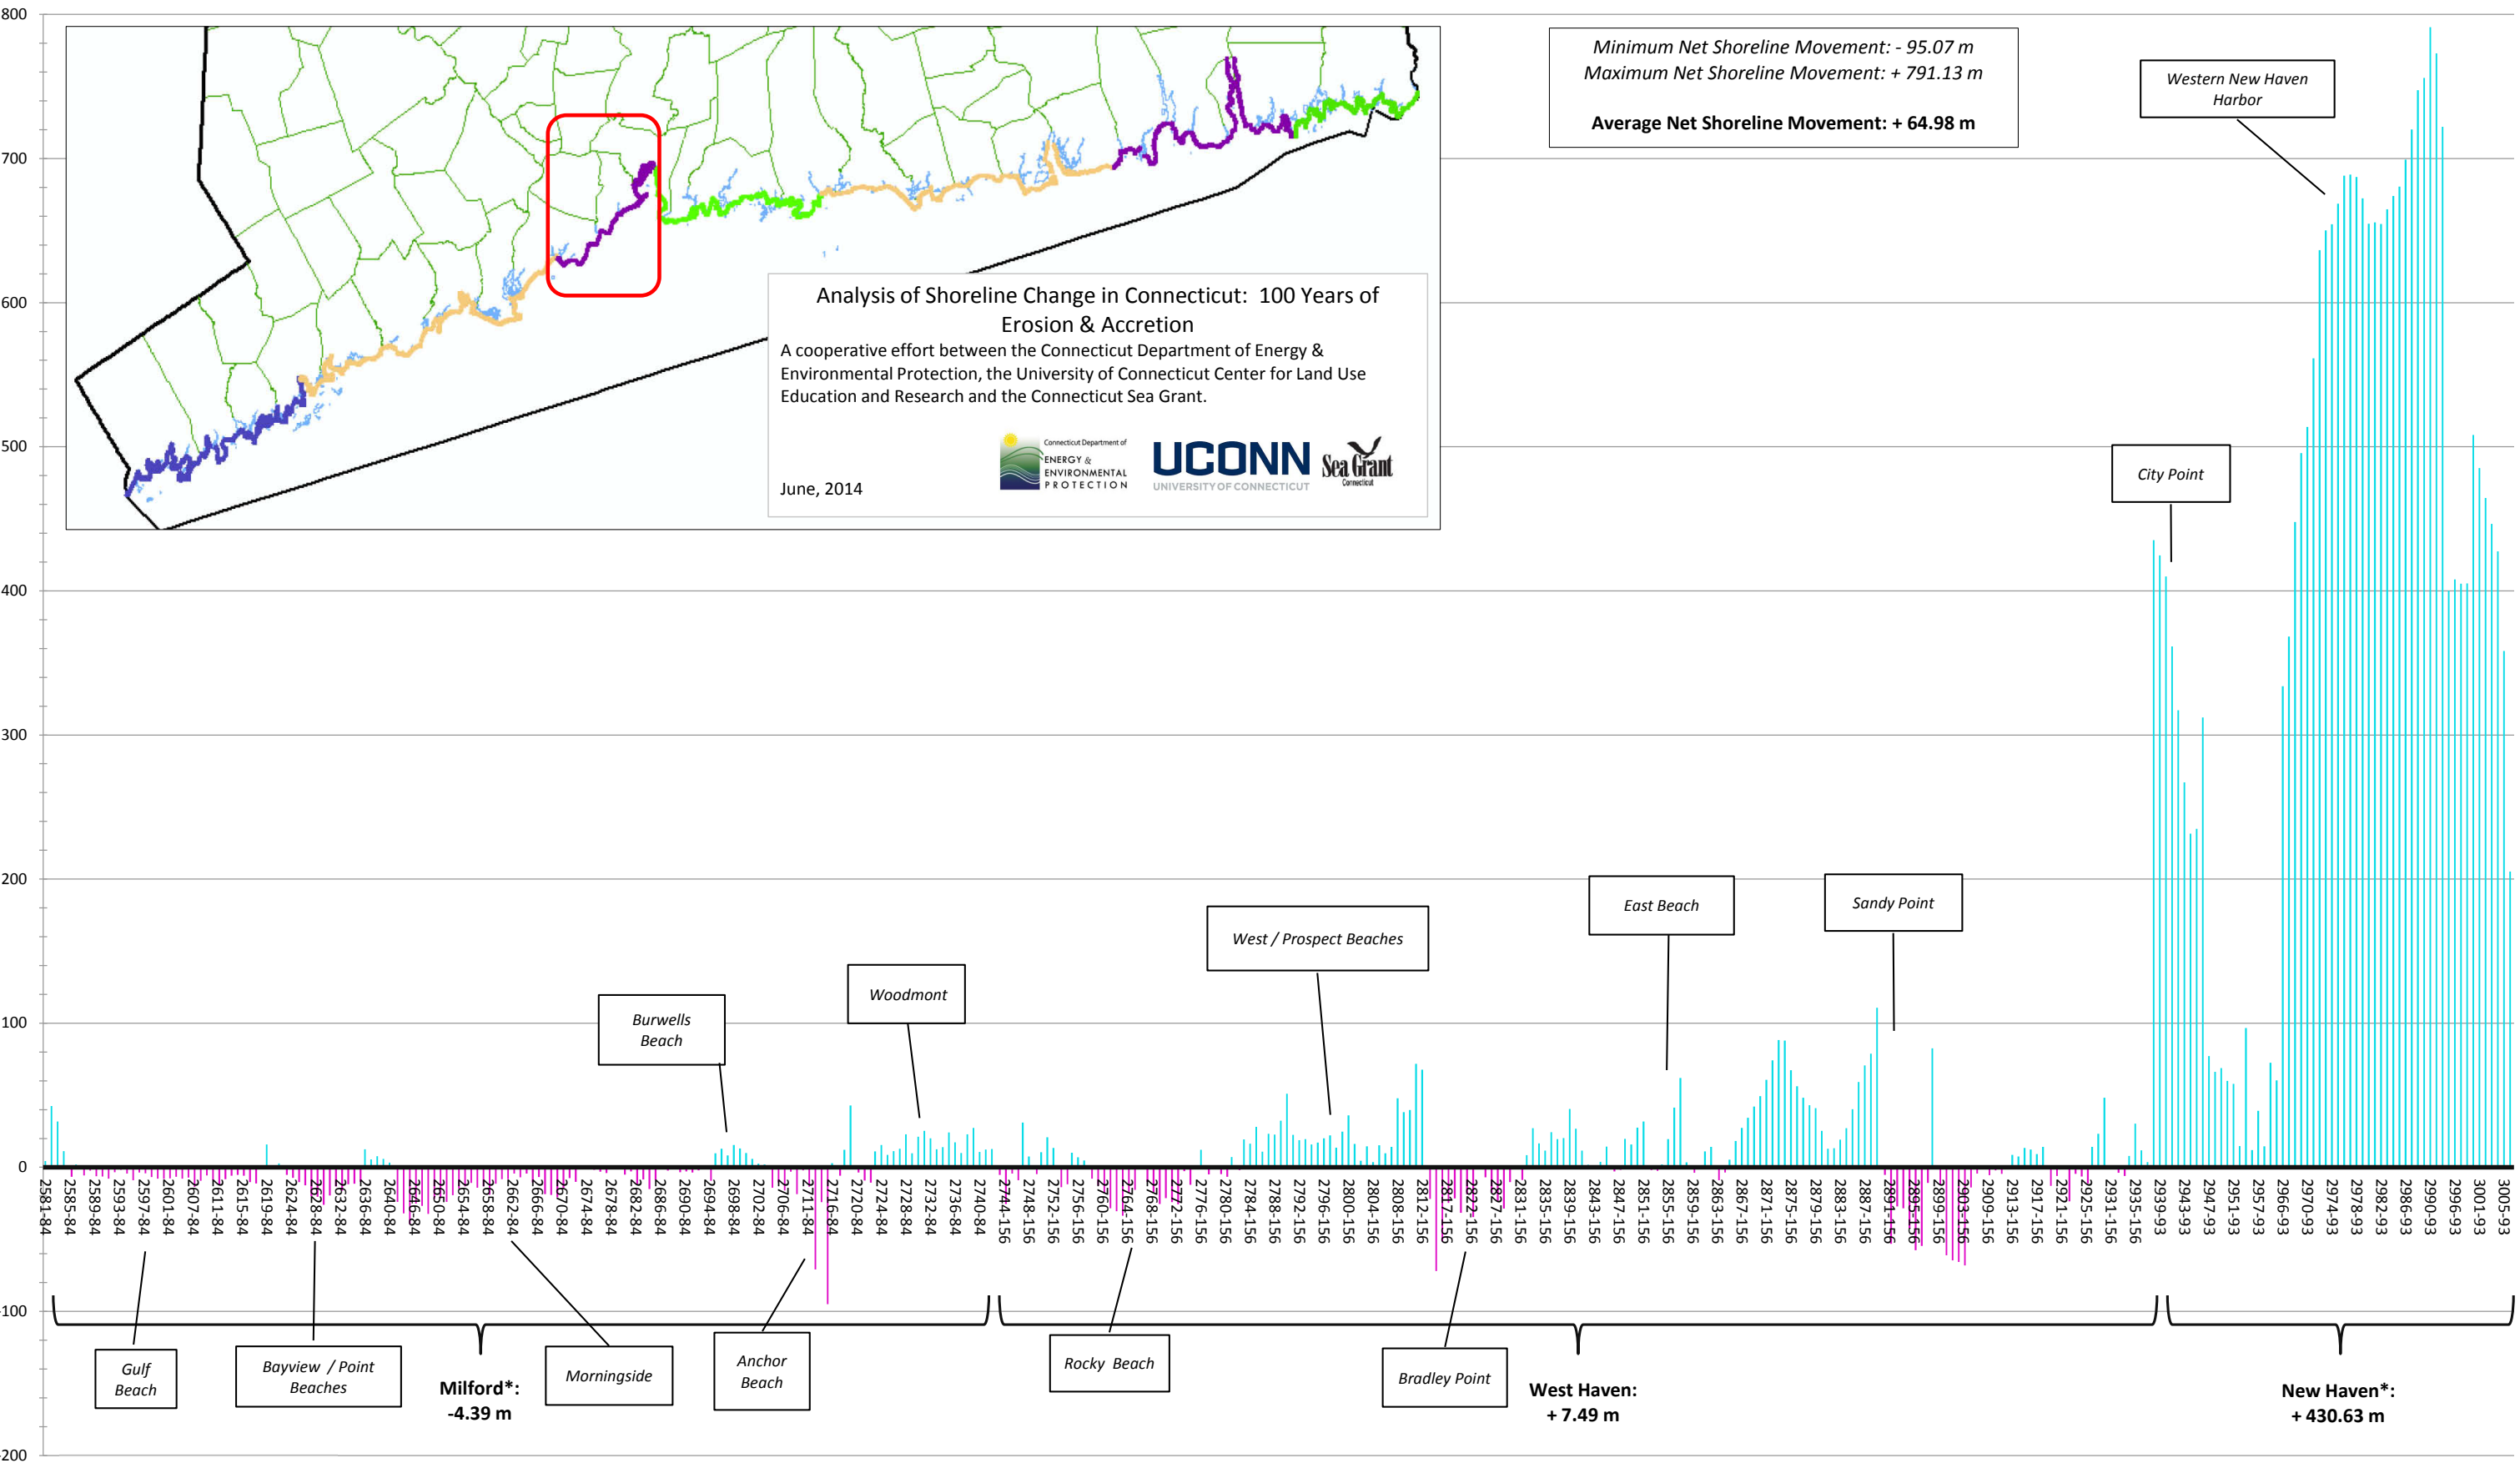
800
700
600
500
400
300
200
100
0
100
200

Analysis of Shoreline Change in Connecticut: 100 Years of Erosion & Accretion

A cooperative effort between the Connecticut Department of Energy & Environmental Protection, the University of Connecticut Center for Land Use Education and Research and the Connecticut Sea Grant.

June, 2014

Connecticut Department of ENERGY & ENVIRONMENTAL PROTECTION

UCONN UNIVERSITY OF CONNECTICUT

Sea Grant Connecticut

Minimum Net Shoreline Movement: - 95.07 m
Maximum Net Shoreline Movement: + 791.13 m

Average Net Shoreline Movement: + 64.98 m

Western New Haven Harbor

City Point

East Beach

Sandy Point

West / Prospect Beaches

Woodmont

Burwells Beach

2581-84 2585-84 2589-84 2593-84 2597-84 2601-84 2607-84 2611-84 2615-84 2619-84 2624-84 2628-84 2632-84 2636-84 2640-84 2646-84 2650-84 2654-84 2658-84 2662-84 2666-84 2670-84 2674-84 2678-84 2682-84 2686-84 2690-84 2694-84 2698-84 2702-84 2706-84 2711-84 2716-84 2720-84 2724-84 2728-84 2732-84 2736-84 2740-84 2744-156 2748-156 2752-156 2756-156 2760-156 2764-156 2768-156 2772-156 2776-156 2780-156 2784-156 2788-156 2792-156 2796-156 2800-156 2804-156 2808-156 2812-156 2817-156 2822-156 2827-156 2831-156 2835-156 2839-156 2843-156 2847-156 2851-156 2855-156 2859-156 2863-156 2867-156 2871-156 2875-156 2879-156 2883-156 2887-156 2891-156 2895-156 2899-156 2903-156 2909-156 2913-156 2917-156 2921-156 2925-156 2931-156 2935-156 2939-93 2943-93 2947-93 2951-93 2957-93 2966-93 2970-93 2974-93 2978-93 2982-93 2986-93 2990-93 2996-93 3001-93 3005-93

Gulf Beach

Bayview / Point Beaches

Milford*: -4.39 m

Morningside

Anchor Beach

Rocky Beach

Bradley Point

West Haven: + 7.49 m

New Haven*: + 430.63 m